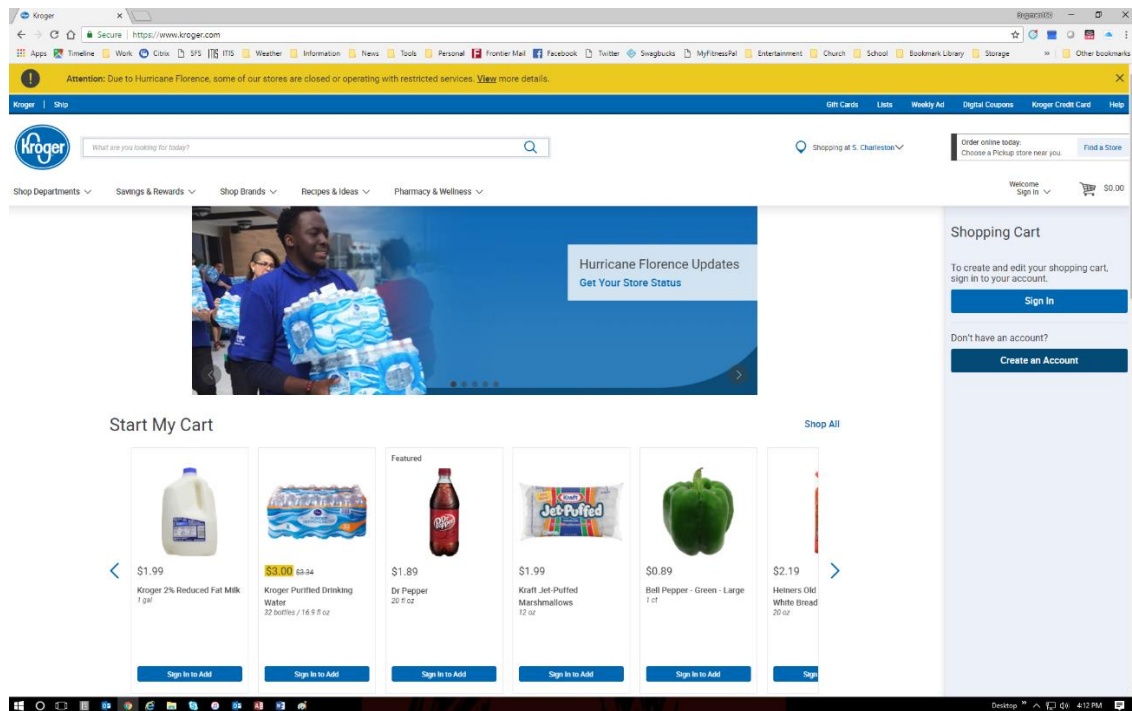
Kroger ×

Secure | https://www.kroger.com

Apps Timeline Work Citrix SFS ITIS Weather Information News Tools Personal Frontier Mail Facebook Twitter Swagbucks MyFitnessPal Entertainment Church School Bookmark Library Storage » Other bookmarks

Attention: Due to Hurricane Florence, some of our stores are closed or operating with restricted services. View more details.

Kroger | Ship

Gift Cards Lists Weekly Ad Digital Coupons Kroger Credit Card Help

Kroger

What are you looking for today?

Shopping at S. Charleston

Order online today. Choose a Pickup store near you.

Find a Store

Shop Departments Savings & Rewards Shop Brands Recipes & Ideas Pharmacy & Wellness

Welcome Sign In

$0.00

Hurricane Florence Updates
Get Your Store Status

Shopping Cart

To create and edit your shopping cart, sign in to your account.

Sign In

Don't have an account?

Create an Account

Start My Cart

Shop All

$1.99
Kroger 2% Reduced Fat Milk
1 gal
Sign In to Add

$3.00 $3.34
Kroger Purified Drinking Water
32 bottles / 16.9 fl oz
Sign In to Add

Featured
$1.89
Dr Pepper
20 fl oz
Sign In to Add

$1.99
Kraft Jet-Puffed Marshmallows
12 oz
Sign In to Add

$0.89
Bell Pepper - Green - Large
1 ct
Sign In to Add

$2.19
Heiners Old White Bread
20 oz
Sign

Desktop 4:12 PM